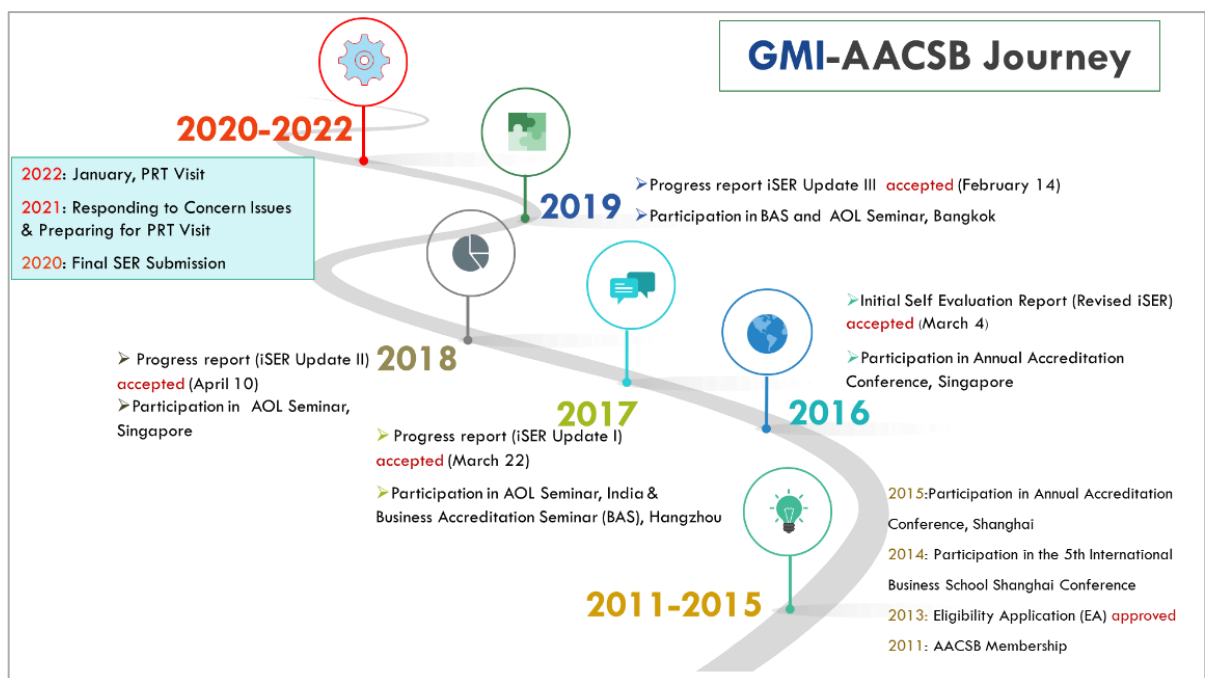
GMI-AACSB Journey

2020-2022

2022: January, PRT Visit

2021: Responding to Concern Issues & Preparing for PRT Visit

2020: Final SER Submission

2019

Progress report iSER Update III accepted (February 14)

Participation in BAS and AOL Seminar, Bangkok

2018

Progress report (iSER Update II) accepted (April 10)

Participation in AOL Seminar, Singapore

2017

Progress report (iSER Update I) accepted (March 22)

Participation in AOL Seminar, India & Business Accreditation Seminar (BAS), Hangzhou

2016

Initial Self Evaluation Report (Revised iSER) accepted (March 4)

Participation in Annual Accreditation Conference, Singapore

2011-2015

2015:Participation in Annual Accreditation Conference, Shanghai

2014: Participation in the 5th International Business School Shanghai Conference

2013: Eligibility Application (EA) approved

2011: AACSB Membership